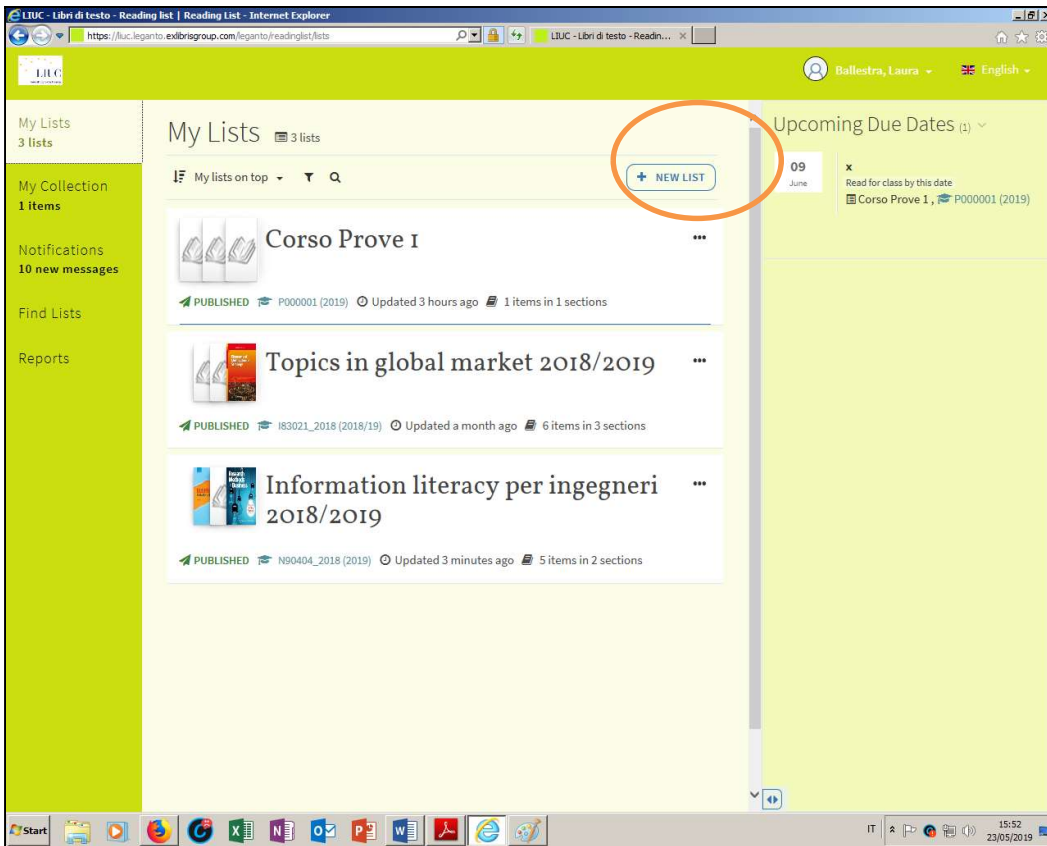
LIUC - Libri di testo - Reading list | Reading List - Internet Explorer

https://liuc.leganto.exlibrisgroup.com/leganto/readinglist/lists

LIUC - Libri di testo - Readin... ×

LIUC

Ballestra, Laura

English

My Lists
3 lists

My Collection
1 items

Notifications
10 new messages

Find Lists

Reports

My Lists 3 lists

My lists on top

+ NEW LIST

Corso Prove 1

PUBLISHED P000001 (2019) Updated 3 hours ago 1 items in 1 sections

Topics in global market 2018/2019

PUBLISHED I83021_2018 (2018/19) Updated a month ago 6 items in 3 sections

Information literacy per ingegneri 2018/2019

PUBLISHED N90404_2018 (2019) Updated 3 minutes ago 5 items in 2 sections

Upcoming Due Dates (1)

09
June

x
Read for class by this date
Corso Prove 1 , P000001 (2019)

Start

IT

15:52
23/05/2019